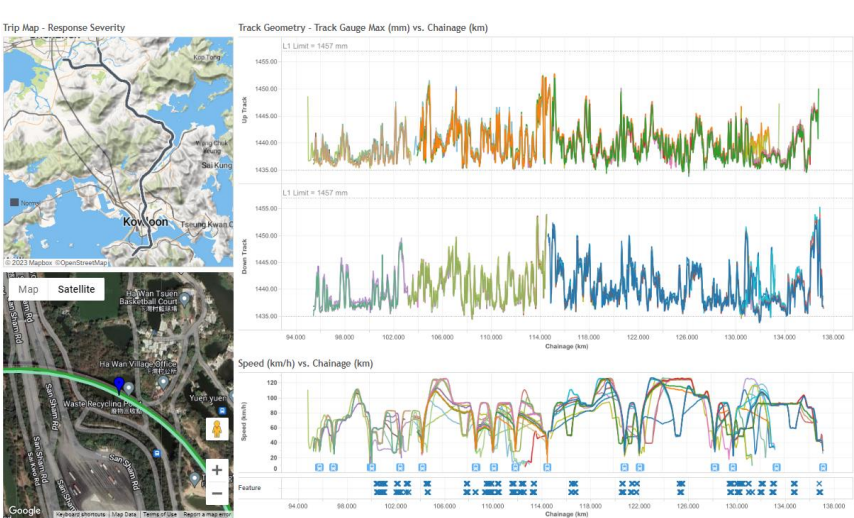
Trip Map - Response Severity

Kop Tung

Sai Kung

Tseung Kwan O

Kowloon

© 2023 Mapbox © OpenStreetMap

Map | Satellite

Ha Wan Tsuen Basketball Court

Ha Wan Village Office

Waste Recycling Point

Yuen yuen

San Shan Rd

San Sham Rd

Google | Keyboard shortcuts | Map Data | Terms of Use | Report a map error

Track Geometry - Track Gauge Max (mm) vs. Chainage (km)

L1 Limit = 1457 mm

Up Track

1455.00
1450.00
1445.00
1440.00
1435.00

L1 Limit = 1457 mm

Down Track

1455.00
1450.00
1445.00
1440.00
1435.00

94.000 98.000 102.000 106.000 110.000 114.000 118.000 122.000 126.000 130.000 134.000 138.000

Chainage (km)

Speed (km/h) vs. Chainage (km)

Speed (km/h)

120
100
80
60
40
20
0

Feature

94.000 98.000 102.000 106.000 110.000 114.000 118.000 122.000 126.000 130.000 134.000 138.000

Chainage (km)